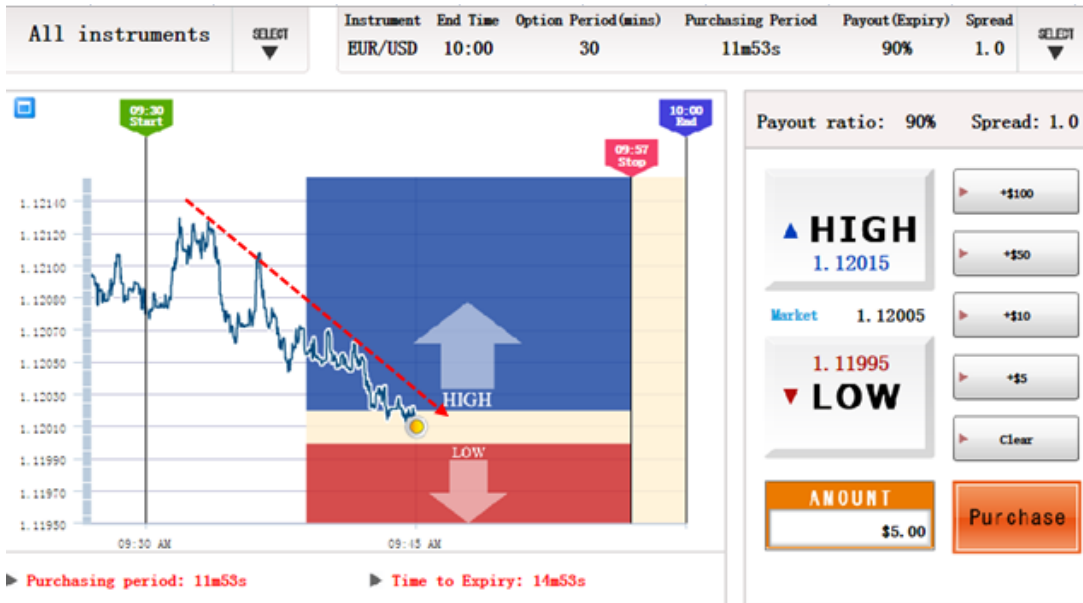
All instruments

SELECT

| Instrument | End Time | Option Period(mins) | Purchasing Period | Payout(Expiry) | Spread |
|---|---|---|---|---|---|
| EUR/USD | 10:00 | 30 | 11m53s | 90% | 1.0 |

SELECT

09:30 Start

10:00 End

09:57 Stop

1.12140
1.12120
1.12100
1.12080
1.12070
1.12050
1.12030
1.12010
1.11990
1.11970
1.11950

HIGH

LOW

09:30 AM

09:45 AM

Purchasing period: 11m53s

Time to Expiry: 14m53s

Payout ratio: 90%

Spread: 1.0

HIGH
1.12015

Market 1.12005

1.11995
LOW

+$100

+$50

+$10

+$5

Clear

AMOUNT
$5.00

Purchase